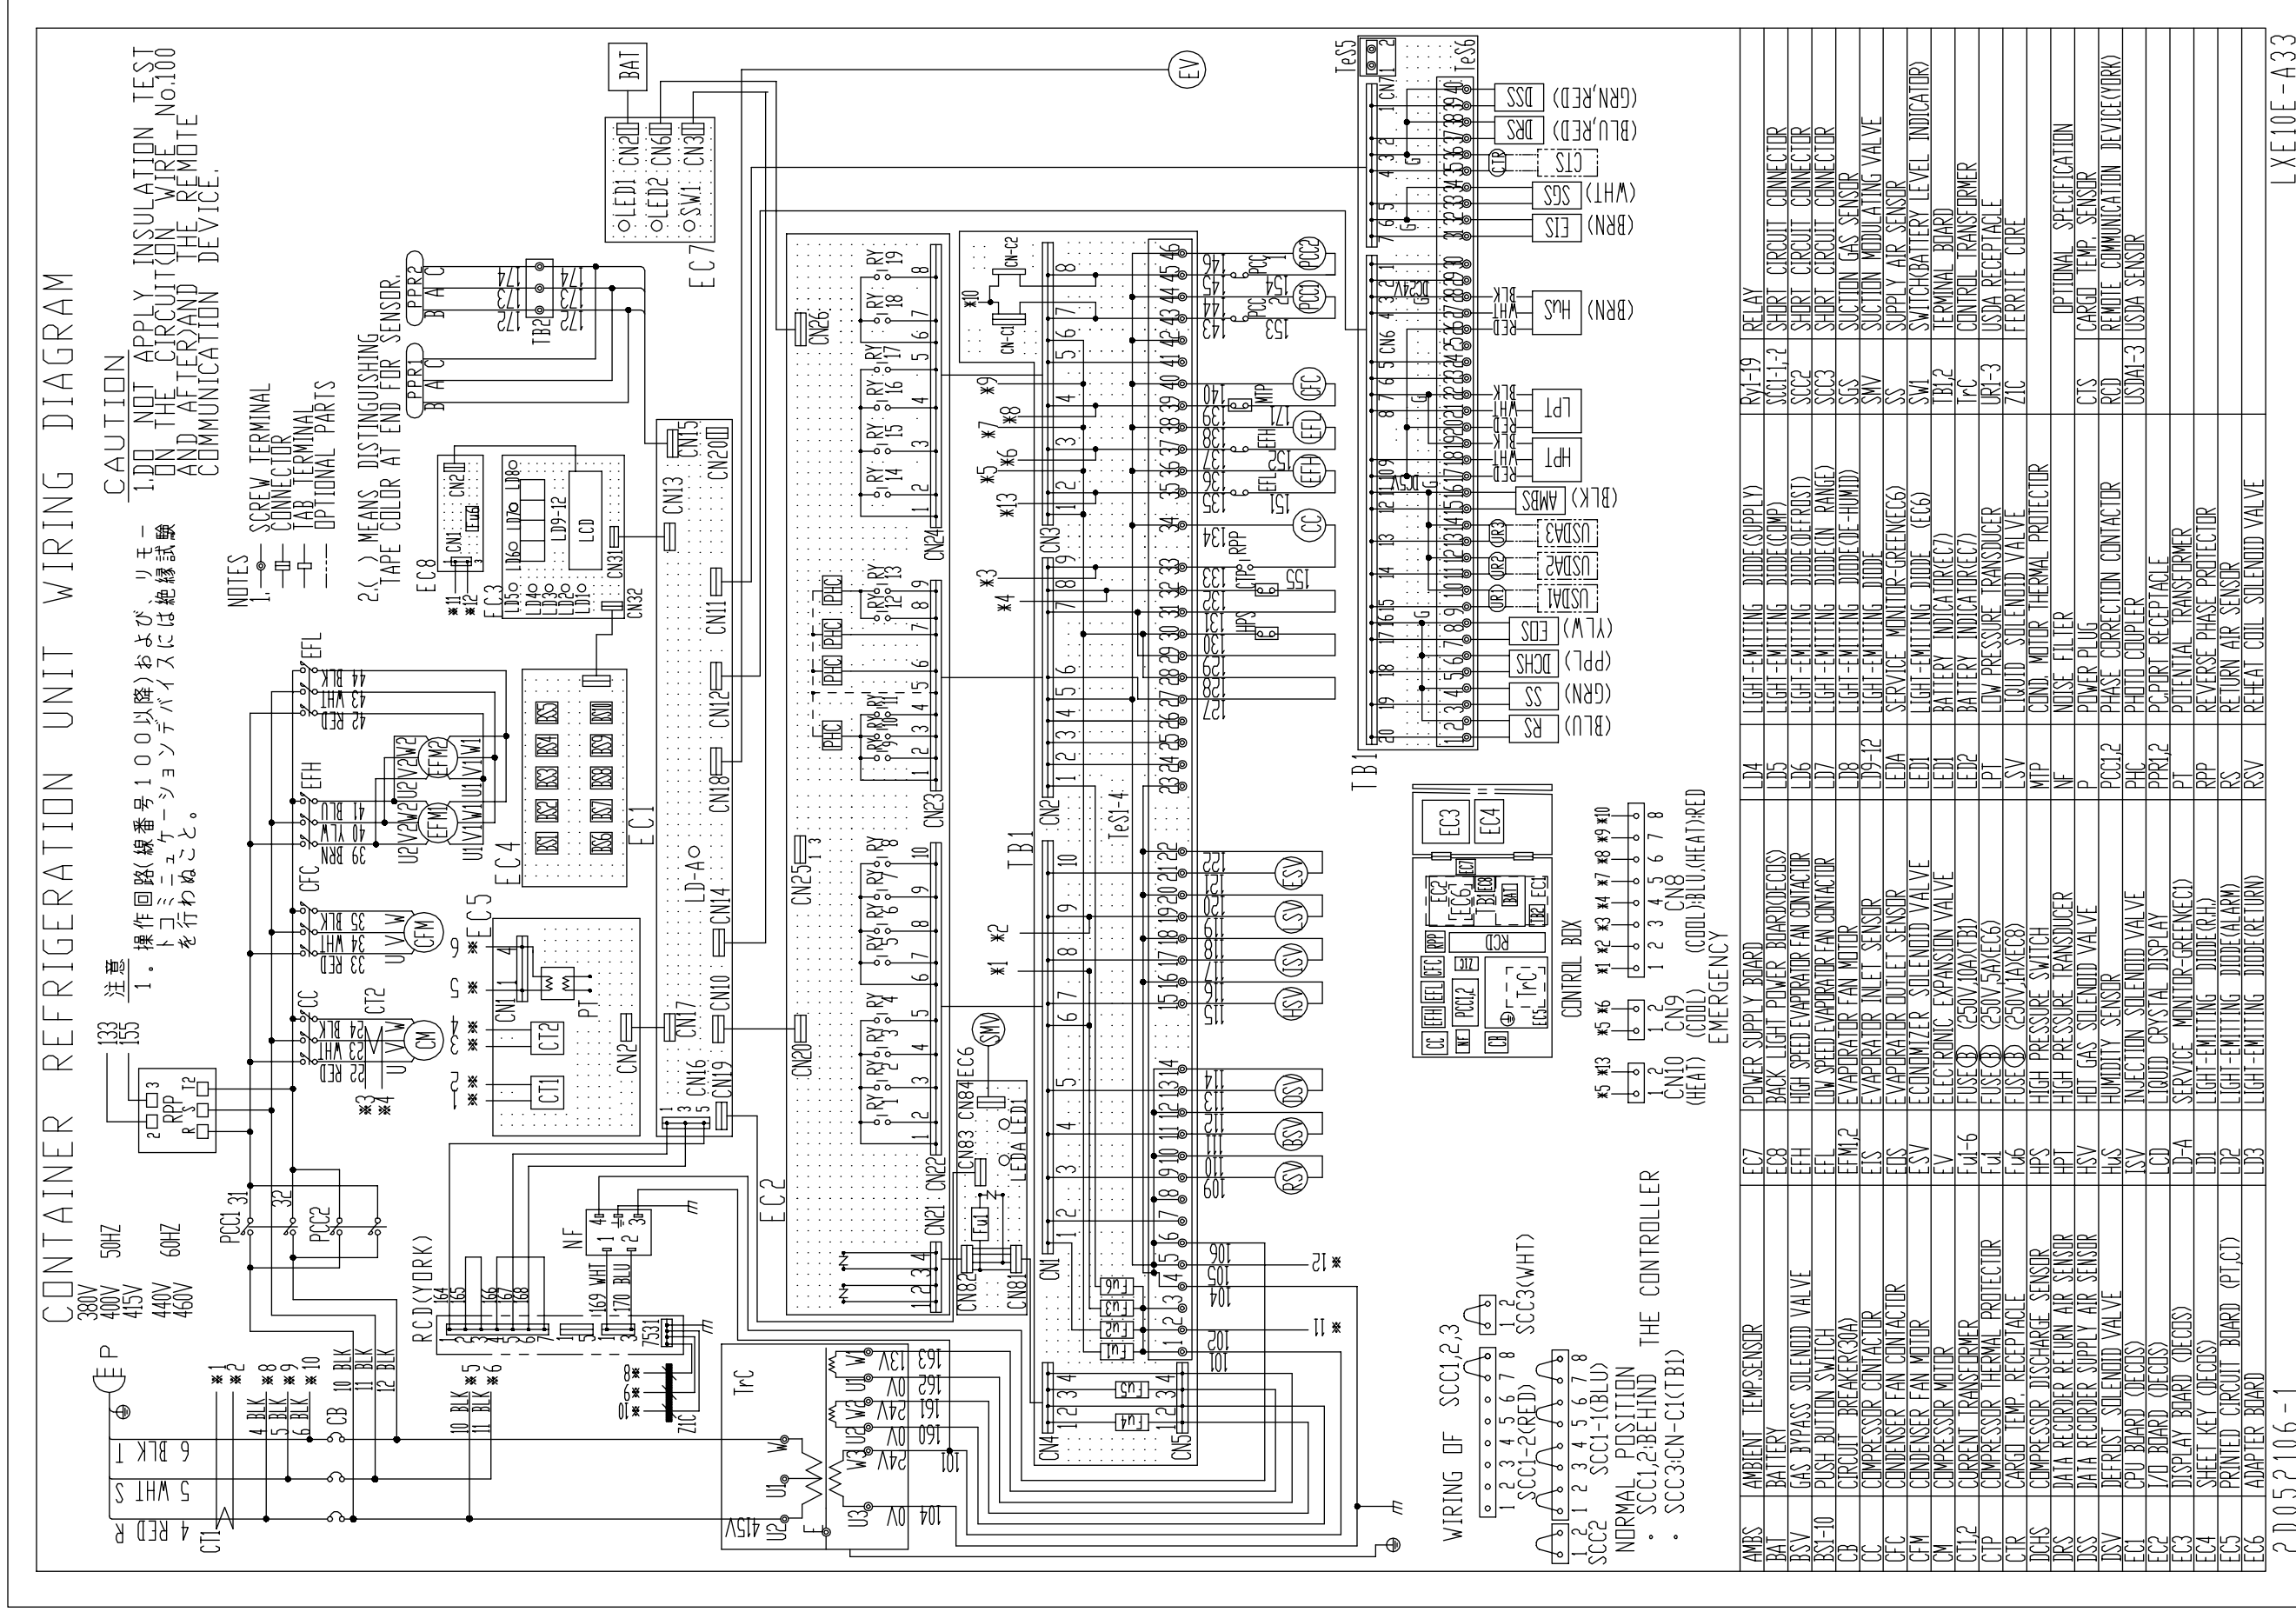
CONTAINER REFRIGERATION UNIT WIRING DIAGRAM

380V 400V 415V 50HZ
440V 460V 60HZ

注意
1．操作回路(線番号100以降)および、リモートコミュニケーションデバイスには絶縁試験を行わぬこと。

CAUTION
1.DO NOT APPLY INSULATION TEST ON THE CIRCUIT(ON WIRE No.100 AND AFTER)AND THE REMOTE COMMUNICATION DEVICE.

NOTES
1. SCREW TERMINAL
CONNECTOR
TAB TERMINAL
OPTIONAL PARTS

2.( ) MEANS DISTINGUISHING TAPE COLOR AT END FOR SENSOR.

BAT
LED1 CN2
LED2 CN6
SW1 CN3
EC7
EV

PPR2 B A C
PPR1 B A C
TB2
EC8
EC3
LCD
LD9-12
EC1
EC4
EC5
LD-A
EC2
EC6
CN26
CN24
CN23
CN22
CN21
CN20
CN25
CN13
CN11
CN12
CN18
CN14
CN10
CN17
CN16
CN19
CN15
CN31
CN32
CN-C2
CN-C1
CN3
CN2
CN1
CN4
CN5
CN82
CN81
CN83
CN84
TB1
TeS1-4
TeS5
TeS6
LEDA LED1
SMV

DSS (GRN,RED)
DRS (BLU,RED)
CTS
SGS (WHT)
EIS (BRN)
HuS (BRN)
LPT
HPT
AMBS (BLK)
USDA3
USDA2
USDA1
EOS (YLW)
DCHS (PPL)
SS (GRN)
RS (BLU)

PCC2
PCC1
CFC
EFL
EFH
CC
RPP
MTP
LPT
HPS
CTP

ESV
LSV
ISV
HSV
DSV
BSV
RSV

EFL 44 BLK 43 WHT 42 RED
EFH 41 BLU 40 YLW 39 BRN
EFM1 EFM2
CFC 35 BLK 34 WHT 33 RED
CFM
CC 24 BLK 23 WHT 22 RED
CM
CT1 CT2
PT
RPP
133 155

PCC1 31 32 PCC2
RCD(YORK)
NF
169 WHT 170 BLU
ZIC
TrC
CB
4 RED R
5 WHT S
6 BLK T
CT1
10 BLK 11 BLK 12 BLK
4 BLK 5 BLK 6 BLK
10 BLK 11 BLK
※1 ※2 ※8 ※9 ※10 ※5 ※6

163 13V
162 0V
161 24V
160 24V
104 0V
101
415V
0V

CONTROL BOX
CC EFH EFL CFC RPP
PCC1,2 NF
CB TrC ZIC
RCD
EC2 EC6 EC1 BAT
EC3 EC4

EMERGENCY
CN10 (HEAT)
CN9 (COOL)
CN8 (COOL):BLU,(HEAT):RED

WIRING OF SCC1,2,3
SCC2
SCC1-2(RED)
SCC1-1(BLU)
SCC3(WHT)
NORMAL POSITION THE CONTROLLER
・SCC1,2:BEHIND
・SCC3:CN-C1(TB1)

| AMBS | AMBIENT TEMP.SENSOR | EC7 | POWER SUPPLY BOARD | LD4 | LIGHT-EMITTING DIODE(SUPPLY) | RY1-19 | RELAY |
|---|---|---|---|---|---|---|---|
| BAT | BATTERY | EC8 | BACK LIGHT POWER BOARD(DECOS) | LD5 | LIGHT-EMITTING DIODE(COMP) | SCC1-1,2 | SHORT CIRCUIT CONNECTOR |
| BSV | GAS BYPASS SOLENOID VALVE | EFH | HIGH SPEED EVAPORATOR FAN CONTACTOR | LD6 | LIGHT-EMITTING DIODE(DEFROST) | SCC2 | SHORT CIRCUIT CONNECTOR |
| BS1-10 | PUSH BUTTON SWITCH | EFL | LOW SPEED EVAPORATOR FAN CONTACTOR | LD7 | LIGHT-EMITTING DIODE(IN RANGE) | SCC3 | SHORT CIRCUIT CONNECTOR |
| CB | CIRCUIT BREAKER(30A) | EFM1,2 | EVAPORATOR FAN MOTOR | LD8 | LIGHT-EMITTING DIODE(DE-HUMID) | SGS | SUCTION GAS SENSOR |
| CC | COMPRESSOR CONTACTOR | EIS | EVAPORATOR INLET SENSOR | LD9-12 | LIGHT-EMITTING DIODE | SMV | SUCTION MODULATING VALVE |
| CFC | CONDENSER FAN CONTACTOR | EOS | EVAPORATOR OUTLET SENSOR | LEDA | SERVICE MONITOR-GREEN(EC6) | SS | SUPPLY AIR SENSOR |
| CFM | CONDENSER FAN MOTOR | ESV | ECONOMIZER SOLENOID VALVE | LED1 | LIGHT-EMITTING DIODE (EC6) | SW1 | SWITCH(BATTERY LEVEL INDICATOR) |
| CM | COMPRESSOR MOTOR | EV | ELECTRONIC EXPANSION VALVE | LED1 | BATTERY INDICATOR(EC7) | TB1,2 | TERMINAL BOARD |
| CT1,2 | CURRENT TRANSFORMER | Fu1-6 | FUSE(250V,10A)(TB1) | LED2 | BATTERY INDICATOR(EC7) | TrC | CONTROL TRANSFORMER |
| CTP | COMPRESSOR THERMAL PROTECTOR | Fu1 | FUSE(250V,5A)(EC6) | LPT | LOW PRESSURE TRANSDUCER | UR1-3 | USDA RECEPTACLE |
| CTR | CARGO TEMP. RECEPTACLE | Fu6 | FUSE(250V,1A)(EC8) | LSV | LIQUID SOLENOID VALVE | ZIC | FERRITE CORE |
| DCHS | COMPRESSOR DISCHARGE SENSOR | HPS | HIGH PRESSURE SWITCH | MTP | COND. MOTOR THERMAL PROTECTOR | | |
| DRS | DATA RECORDER RETURN AIR SENSOR | HPT | HIGH PRESSURE TRANSDUCER | NF | NOISE FILTER | | OPTIONAL SPECIFICATION |
| DSS | DATA RECORDER SUPPLY AIR SENSOR | HSV | HOT GAS SOLENOID VALVE | P | POWER PLUG | CTS | CARGO TEMP. SENSOR |
| DSV | DEFROST SOLENOID VALVE | HuS | HUMIDITY SENSOR | PCC1,2 | PHASE CORRECTION CONTACTOR | RCD | REMOTE COMMUNICATION DEVICE(YORK) |
| EC1 | CPU BOARD (DECOS) | ISV | INJECTION SOLENOID VALVE | PHC | PHOTO COUPLER | USDA1-3 | USDA SENSOR |
| EC2 | I/O BOARD (DECOS) | LCD | LIQUID CRYSTAL DISPLAY | PPR1,2 | PC PORT RECEPTACLE | | |
| EC3 | DISPLAY BOARD (DECOS) | LD-A | SERVICE MONITOR-GREEN(EC1) | PT | POTENTIAL TRANSFORMER | | |
| EC4 | SHEET KEY (DECOS) | LD1 | LIGHT-EMITTING DIODE(R.H.) | RPP | REVERSE PHASE PROTECTOR | | |
| EC5 | PRINTED CIRCUIT BOARD (PT,CT) | LD2 | LIGHT-EMITTING DIODE(ALARM) | RS | RETURN AIR SENSOR | | |
| EC6 | ADAPTER BOARD | LD3 | LIGHT-EMITTING DIODE(RETURN) | RSV | REHEAT COIL SOLENOID VALVE | | |

2D052106-1
LXE10E-A33